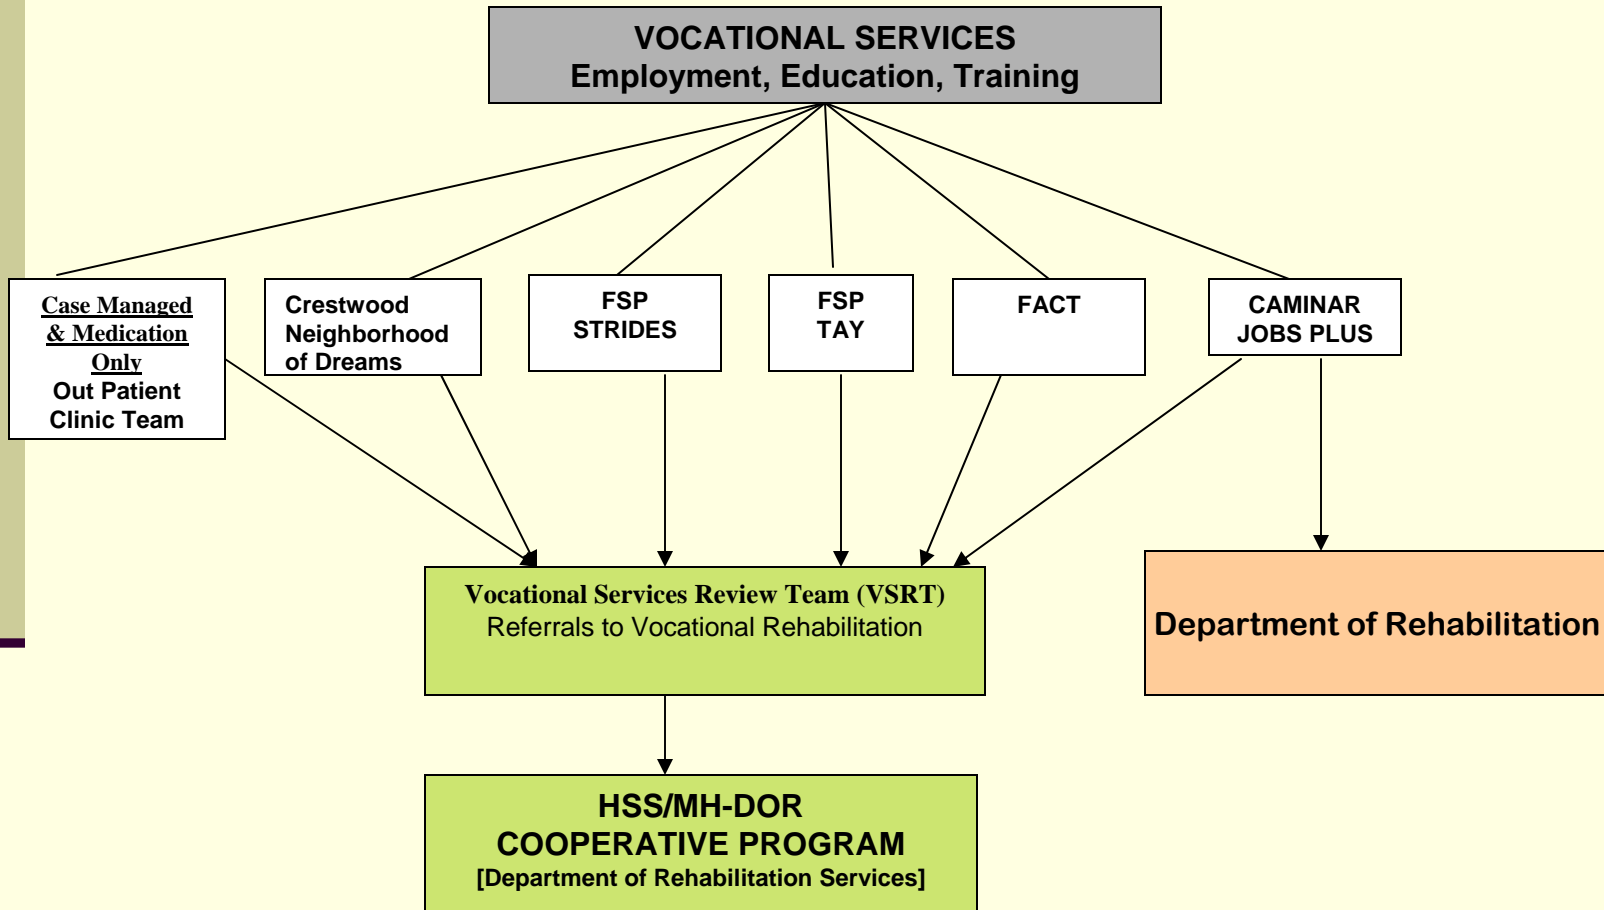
VOCATIONAL SERVICES
Employment, Education, Training

Case Managed & Medication Only
Out Patient Clinic Team

Crestwood Neighborhood of Dreams

FSP STRIDES

FSP TAY

FACT

CAMINAR JOBS PLUS

Vocational Services Review Team (VSRT)
Referrals to Vocational Rehabilitation

Department of Rehabilitation

HSS/MH-DOR
COOPERATIVE PROGRAM
[Department of Rehabilitation Services]